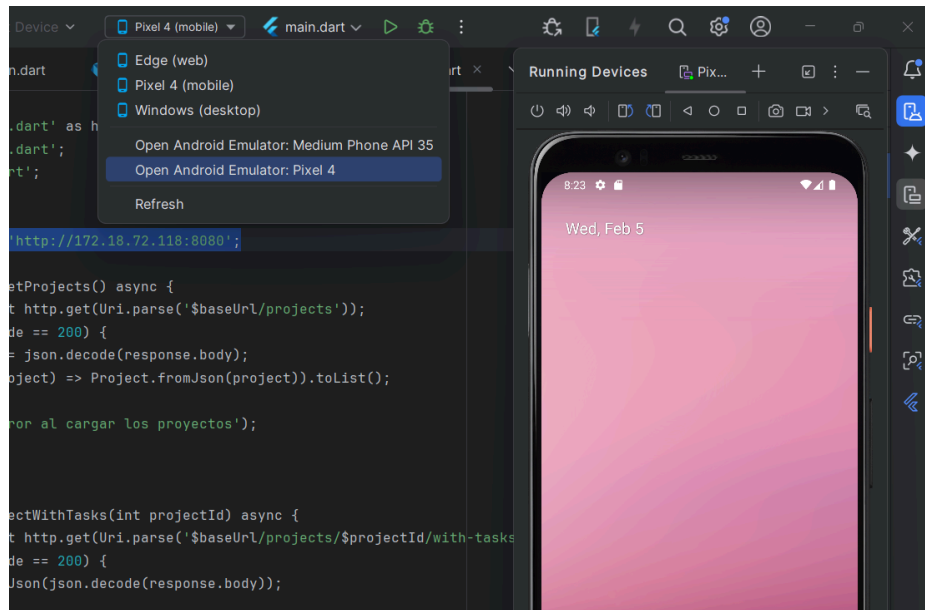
Device
Pixel 4 (mobile)
main.dart

Edge (web)
Pixel 4 (mobile)
Windows (desktop)

Open Android Emulator: Medium Phone API 35
Open Android Emulator: Pixel 4

Refresh

n.dart
rt ×

.dart' as h
.dart';
rt';

'http://172.18.72.118:8080';

etProjects() async {
t http.get(Uri.parse('$baseUrl/projects'));
de == 200) {
= json.decode(response.body);
oject) => Project.fromJson(project)).toList();

ror al cargar los proyectos');

ectWithTasks(int projectId) async {
t http.get(Uri.parse('$baseUrl/projects/$projectId/with-tasks
de == 200) {
Json(json.decode(response.body));

Running Devices
Pix...

8:23
Wed, Feb 5